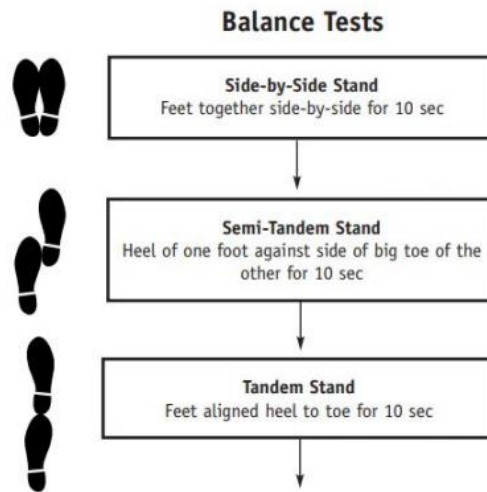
Balance Tests

Side-by-Side Stand
Feet together side-by-side for 10 sec

Semi-Tandem Stand
Heel of one foot against side of big toe of the other for 10 sec

Tandem Stand
Feet aligned heel to toe for 10 sec